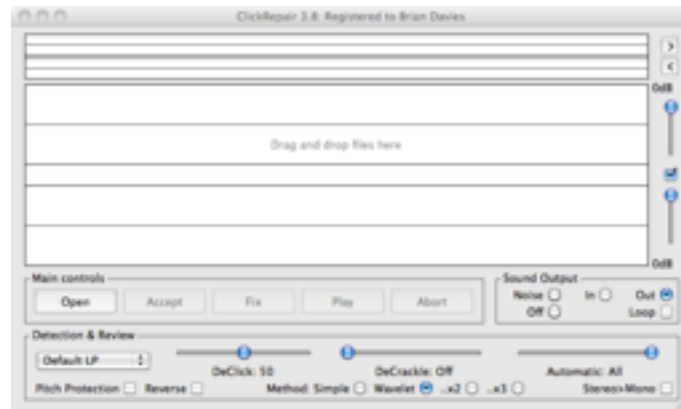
ClickRepair 3.8. Registered to Brian Davies

>
<

0dB

Drag and drop files here

0dB

Main controls
Open Accept Fix Play Abort

Sound Output
Noise In Out
Off Loop

Detection & Review
Default LP
DeClick: 50
DeCrackle: Off
Automatic: All
Pitch Protection Reverse
Method: Simple Wavelet ..x2 ..x3
Stereo>Mono